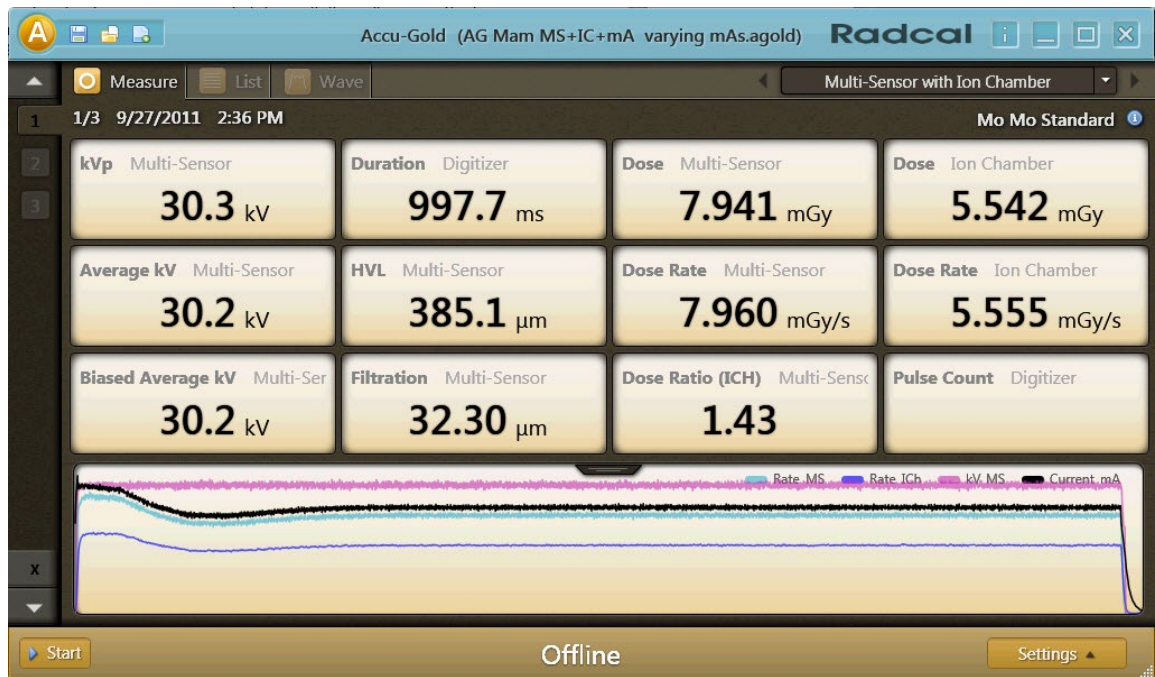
A

Accu-Gold (AG Mam MS+IC+mA varying mAs.agold)

Radcal

Measure List Wave

Multi-Sensor with Ion Chamber

1

2

3

1/3 9/27/2011 2:36 PM

Mo Mo Standard

| kVp Multi-Sensor 30.3 kV | Duration Digitizer 997.7 ms | Dose Multi-Sensor 7.941 mGy | Dose Ion Chamber 5.542 mGy |
|---|---|---|---|
| Average kV Multi-Sensor 30.2 kV | HVL Multi-Sensor 385.1 μm | Dose Rate Multi-Sensor 7.960 mGy/s | Dose Rate Ion Chamber 5.555 mGy/s |
| Biased Average kV Multi-Ser 30.2 kV | Filtration Multi-Sensor 32.30 μm | Dose Ratio (ICH) Multi-Sensc 1.43 | Pulse Count Digitizer |

Rate MS Rate ICh kV MS Current mA

x

Start

Offline

Settings